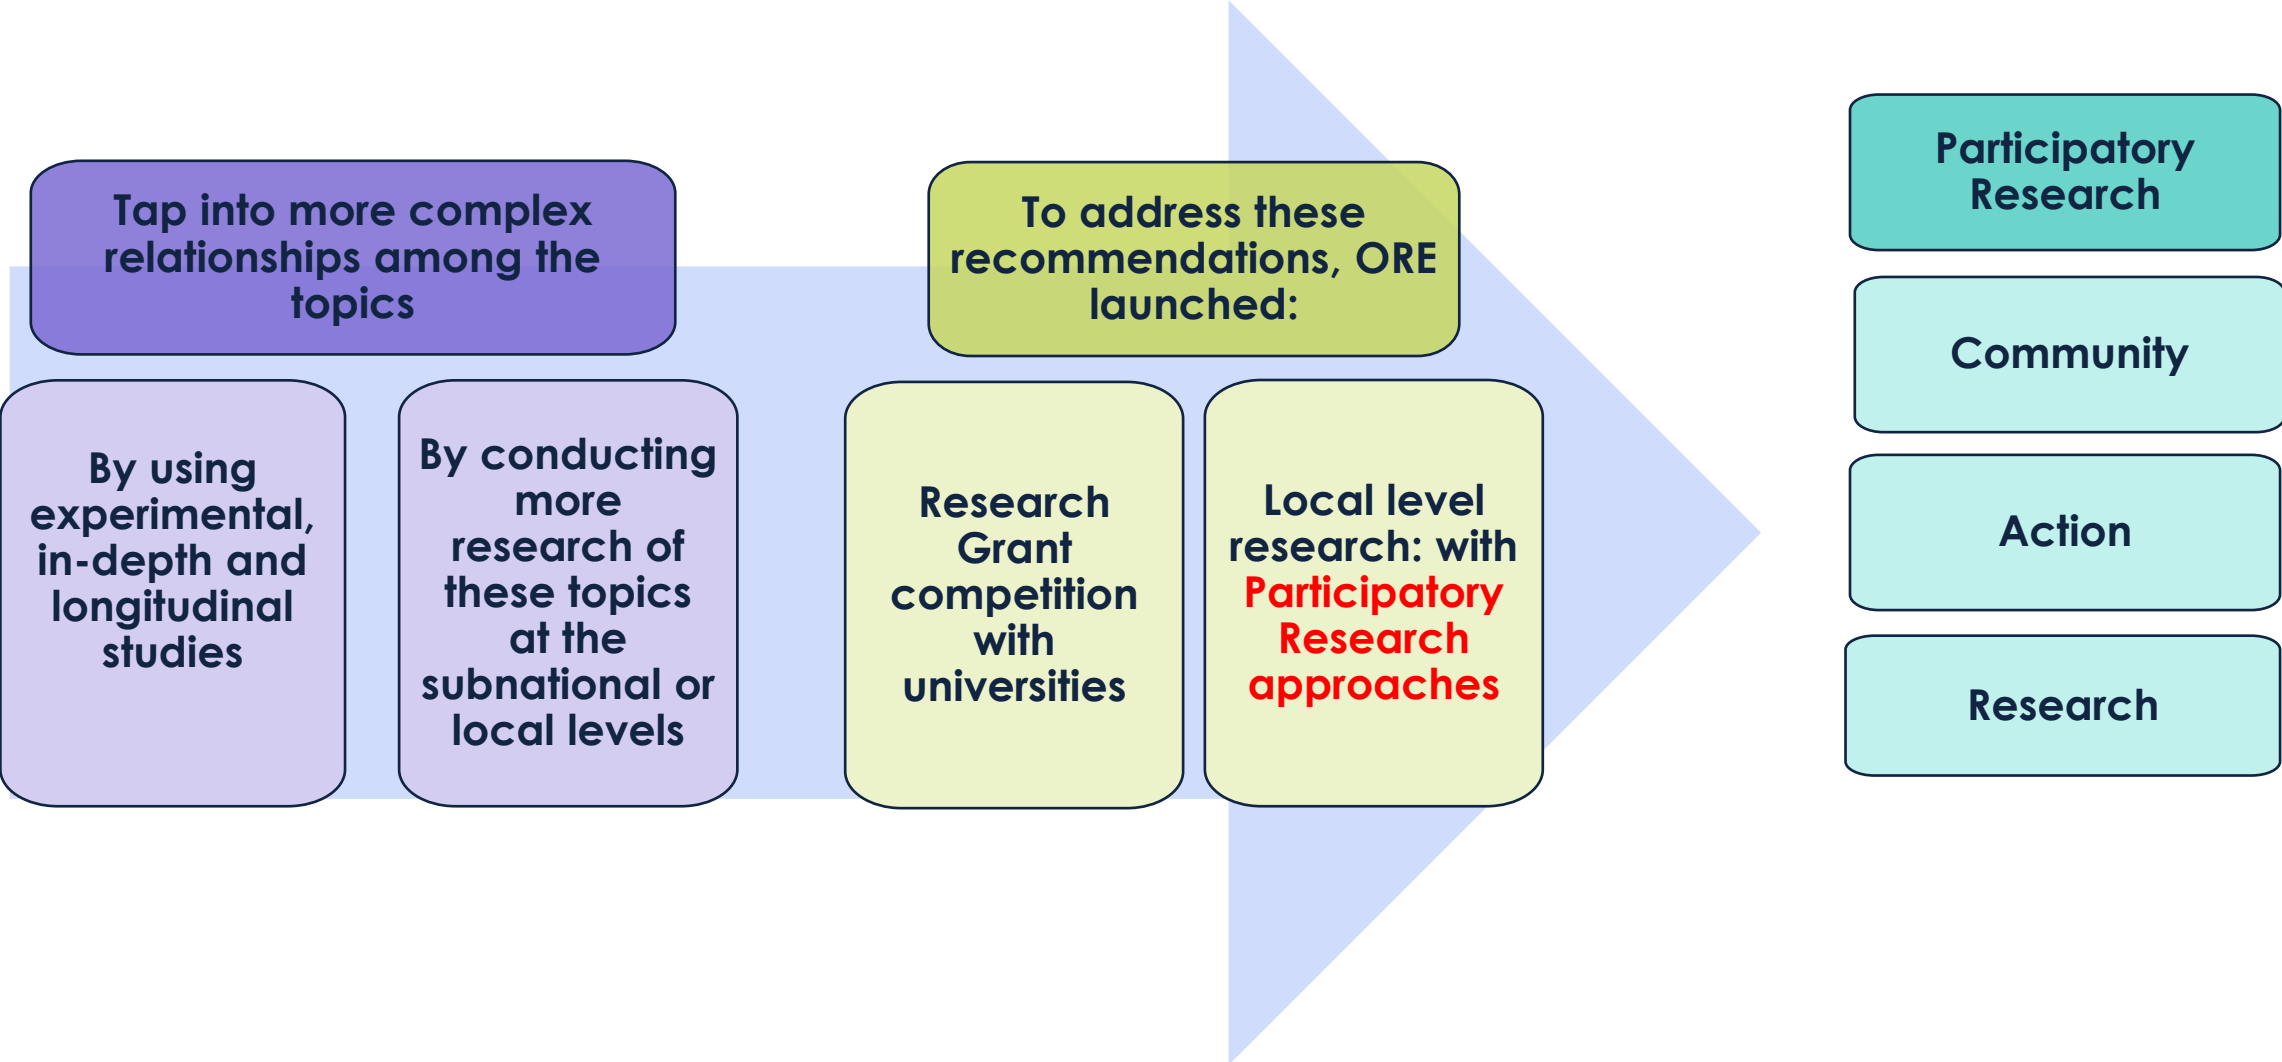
Tap into more complex relationships among the topics

By using experimental, in-depth and longitudinal studies

By conducting more research of these topics at the subnational or local levels

To address these recommendations, ORE launched:

Research Grant competition with universities

Local level research: with Participatory Research approaches

Participatory Research

Community

Action

Research